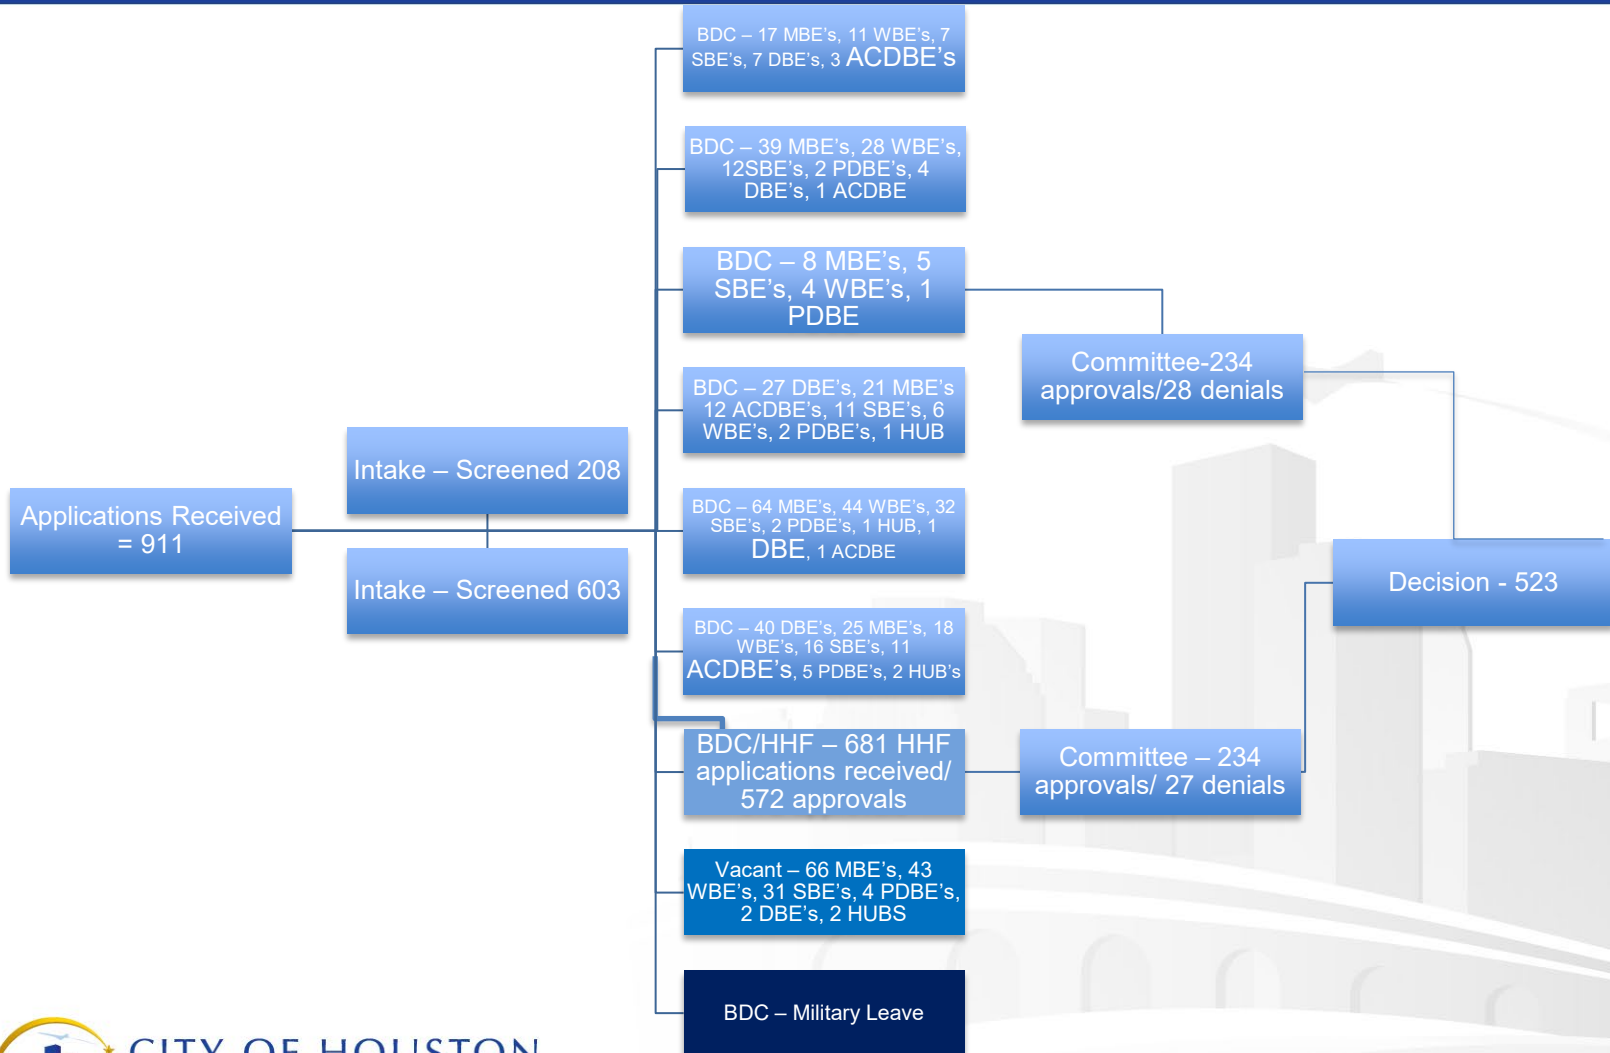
BDC – 17 MBE's, 11 WBE's, 7 SBE's, 7 DBE's, 3 ACDBE's

BDC – 39 MBE's, 28 WBE's, 12SBE's, 2 PDBE's, 4 DBE's, 1 ACDBE

BDC – 8 MBE's, 5 SBE's, 4 WBE's, 1 PDBE

BDC – 27 DBE's, 21 MBE's 12 ACDBE's, 11 SBE's, 6 WBE's, 2 PDBE's, 1 HUB

BDC – 64 MBE's, 44 WBE's, 32 SBE's, 2 PDBE's, 1 HUB, 1 DBE, 1 ACDBE

BDC – 40 DBE's, 25 MBE's, 18 WBE's, 16 SBE's, 11 ACDBE's, 5 PDBE's, 2 HUB's

BDC/HHF – 681 HHF applications received/ 572 approvals

Vacant – 66 MBE's, 43 WBE's, 31 SBE's, 4 PDBE's, 2 DBE's, 2 HUBS

BDC – Military Leave

Committee-234 approvals/28 denials

Committee – 234 approvals/ 27 denials

Decision - 523

Applications Received = 911

Intake – Screened 208

Intake – Screened 603

CITY OF HOUSTON